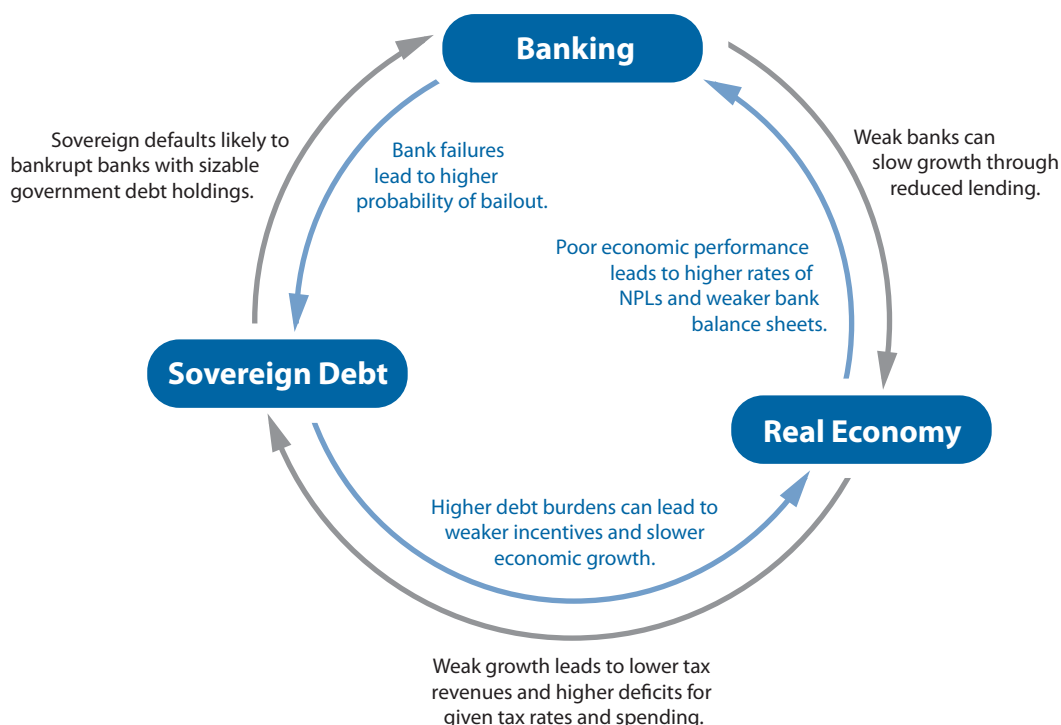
Banking

Sovereign defaults likely to bankrupt banks with sizable government debt holdings.

Bank failures lead to higher probability of bailout.

Weak banks can slow growth through reduced lending.

Poor economic performance leads to higher rates of NPLs and weaker bank balance sheets.

Sovereign Debt

Real Economy

Higher debt burdens can lead to weaker incentives and slower economic growth.

Weak growth leads to lower tax revenues and higher deficits for given tax rates and spending.